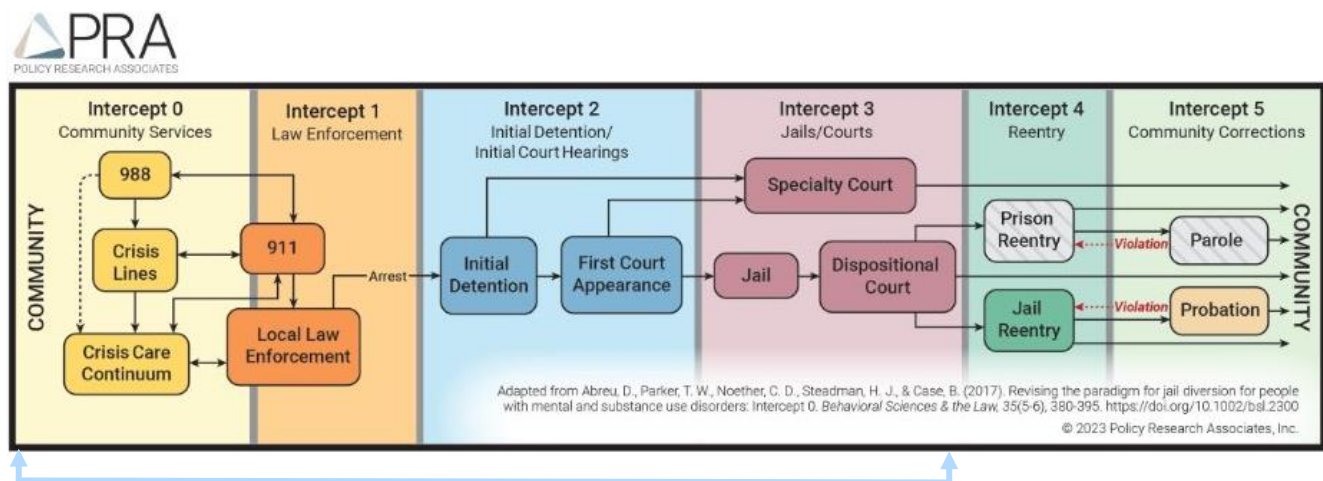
PRA
POLICY RESEARCH ASSOCIATES

Intercept 0
Community Services

Intercept 1
Law Enforcement

Intercept 2
Initial Detention/
Initial Court Hearings

Intercept 3
Jails/Courts

Intercept 4
Reentry

Intercept 5
Community Corrections

COMMUNITY

988

Crisis Lines

911

Crisis Care Continuum

Local Law Enforcement

Arrest

Initial Detention

First Court Appearance

Specialty Court

Jail

Dispositional Court

Prison Reentry

Violation

Parole

Jail Reentry

Violation

Probation

COMMUNITY

Adapted from Abreu, D., Parker, T. W., Noether, C. D., Steadman, H. J., & Case, B. (2017). Revising the paradigm for jail diversion for people with mental and substance use disorders: Intercept 0. *Behavioral Sciences & the Law, 35*(5-6), 380-395. https://doi.org/10.1002/bsl.2300

© 2023 Policy Research Associates, Inc.